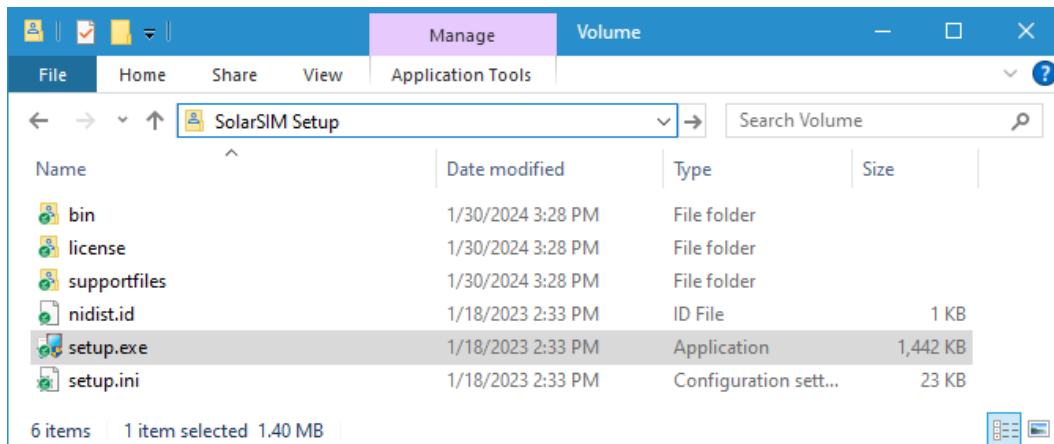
Manage

Volume

File

Home

Share

View

Application Tools

SolarSIM Setup

Search Volume

| Name | Date modified | Type | Size |
|---|---|---|---|
| bin | 1/30/2024 3:28 PM | File folder | |
| license | 1/30/2024 3:28 PM | File folder | |
| supportfiles | 1/30/2024 3:28 PM | File folder | |
| nidist.id | 1/18/2023 2:33 PM | ID File | 1 KB |
| setup.exe | 1/18/2023 2:33 PM | Application | 1,442 KB |
| setup.ini | 1/18/2023 2:33 PM | Configuration sett... | 23 KB |

6 items 1 item selected 1.40 MB